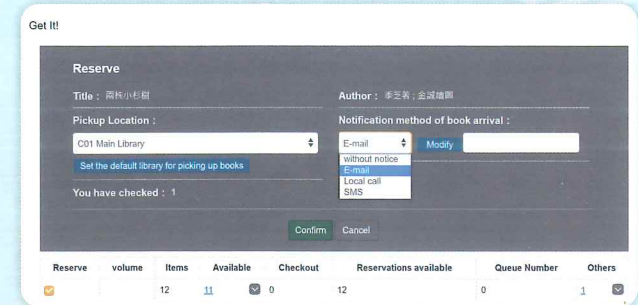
Get It!

Reserve

Title : 兩株小杉樹

Author : 李芝菁 ; 金誠煒圖

Pickup Location :

C01 Main Library

Set the default library for picking up books

Notification method of book arrival :

E-mail

Modify

without notice
E-mail
Local call
SMS

You have checked : 1

Confirm Cancel

| Reserve | volume | Items | Available | Checkout | Reservations available | Queue Number | Others |
|---|---|---|---|---|---|---|---|
| | | 12 | 11 | 0 | 12 | 0 | 1 |